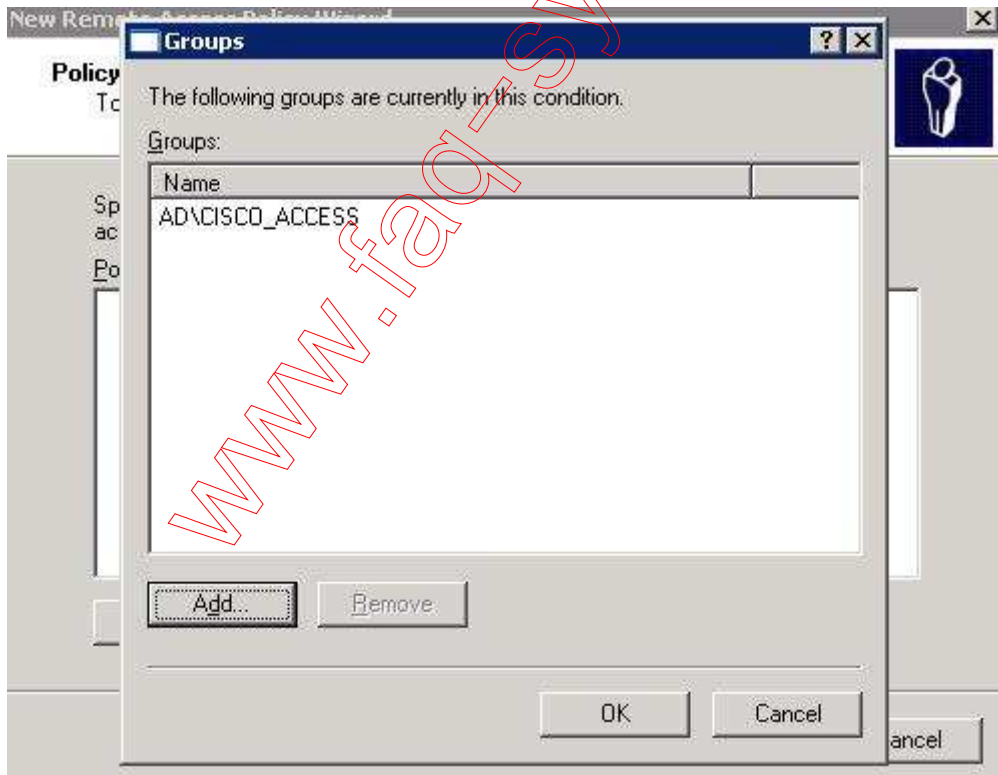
New Remote Access Policy Wizard

Policy
To

Sp
ac
Po

ancel

Groups

The following groups are currently in this condition.

Groups:

| Name | |
|---|---|
| AD\CISCO_ACCESS | |

Add...
Remove

OK
Cancel

www.faq-sy